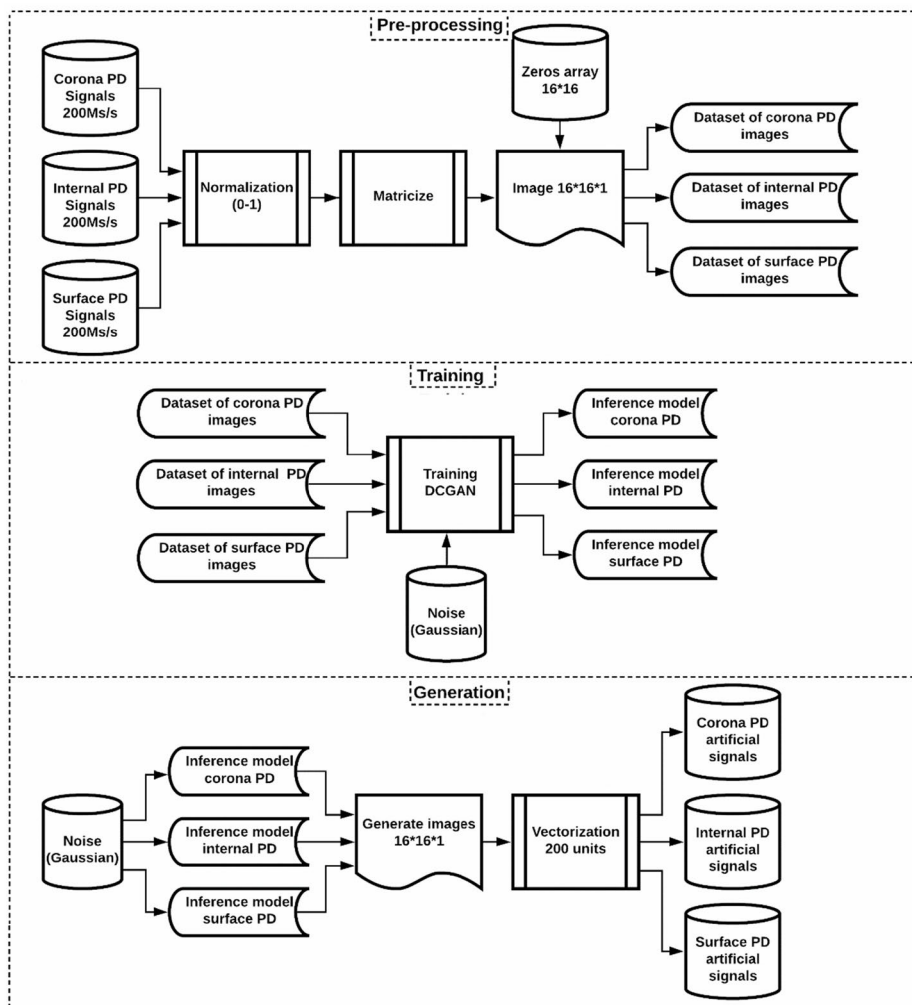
Pre-processing

Corona PD Signals 200Ms/s

Internal PD Signals 200Ms/s

Surface PD Signals 200Ms/s

Normalization (0-1)

Matricize

Zeros array 16*16

Image 16*16*1

Dataset of corona PD images

Dataset of internal PD images

Dataset of surface PD images

Training

Dataset of corona PD images

Dataset of internal PD images

Dataset of surface PD images

Training DCGAN

Noise (Gaussian)

Inference model corona PD

Inference model internal PD

Inference model surface PD

Generation

Noise (Gaussian)

Inference model corona PD

Inference model internal PD

Inference model surface PD

Generate images 16*16*1

Vectorization 200 units

Corona PD artificial signals

Internal PD artificial signals

Surface PD artificial signals